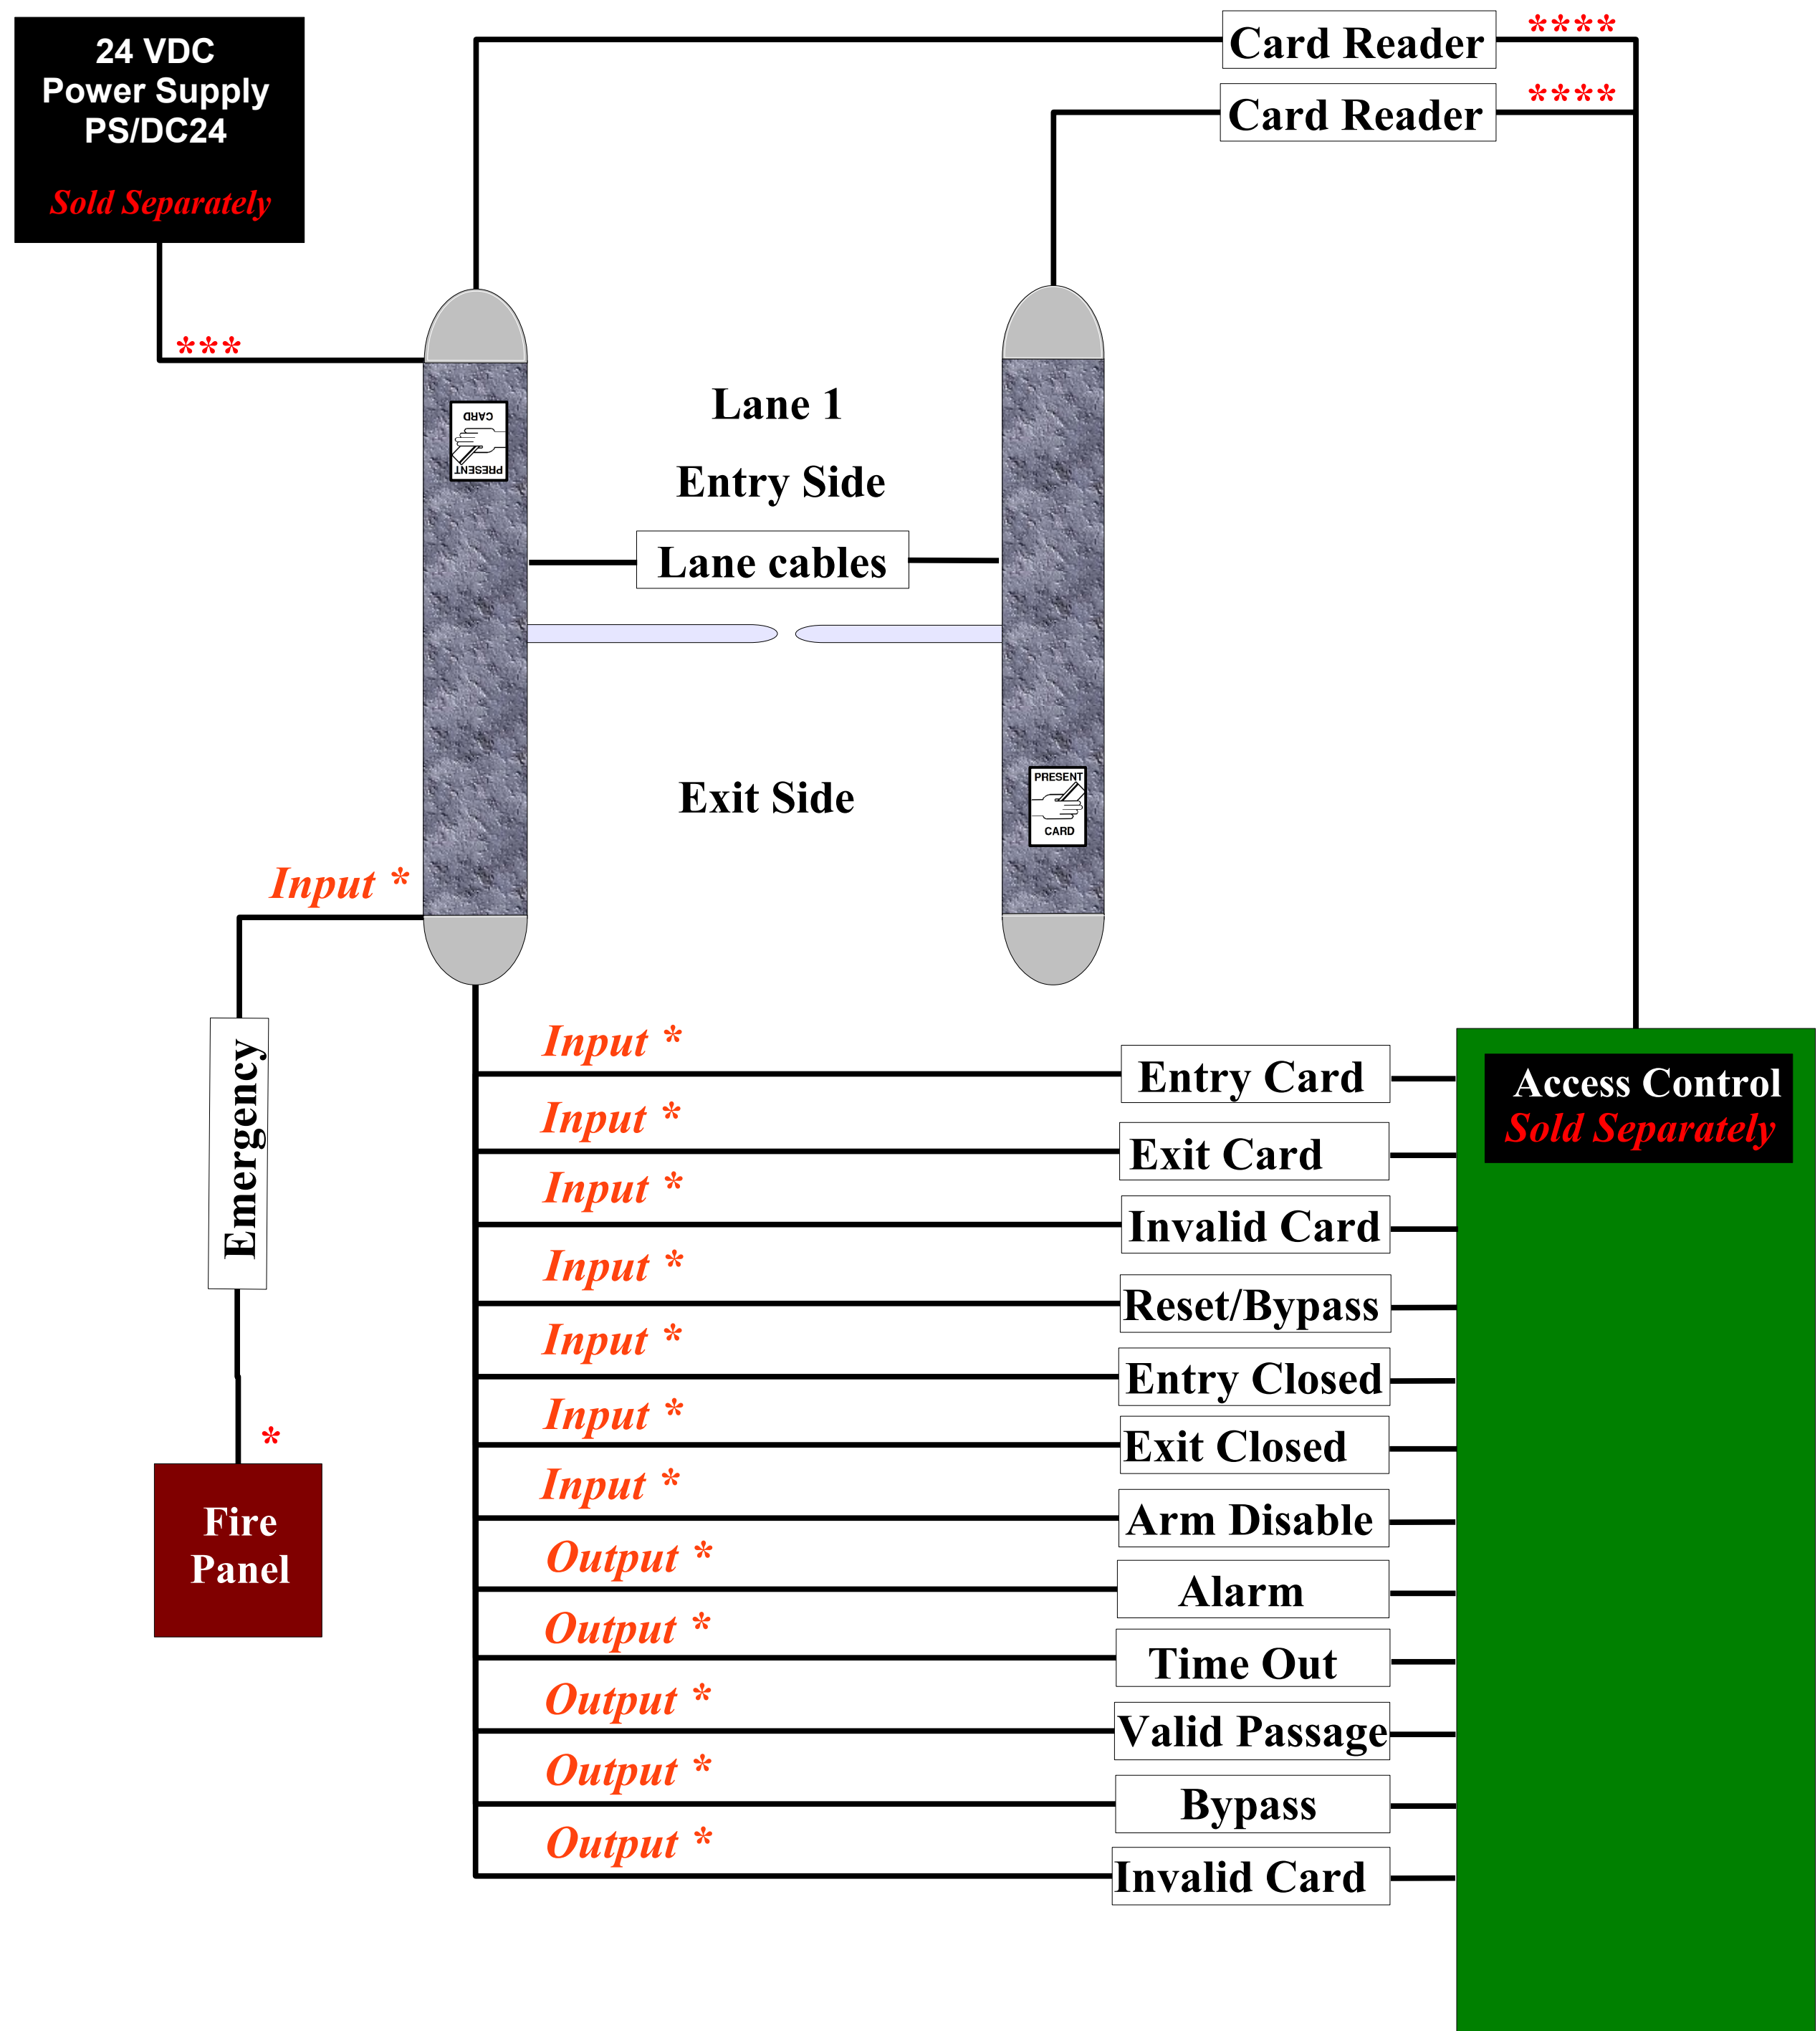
24 VDC
Power Supply
PS/DC24
Sold Separately

Card Reader ****
Card Reader ****

***

CARD
PRESENT

Lane 1
Entry Side
Lane cables

Exit Side

PRESENT
CARD

Input *

Emergency

*
Fire Panel

Input * Entry Card
Input * Exit Card
Input * Invalid Card
Input * Reset/Bypass
Input * Entry Closed
Input * Exit Closed
Input * Arm Disable
Output * Alarm
Output * Time Out
Output * Valid Passage
Output * Bypass
Output * Invalid Card

Access Control
Sold Separately